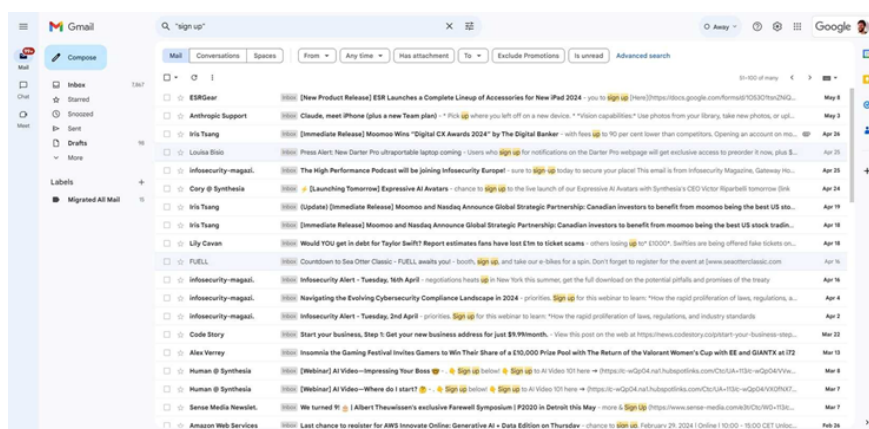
Gmail

"sign up"

Away

Google

Mail

Chat

Meet

Compose

Inbox 7,967

Starred

Snoozed

Sent

Drafts 16

More

Labels

Migrated All Mail

Mail Conversations Spaces

From Any time Has attachment To Exclude Promotions Is unread Advanced search

51–100 of many

ESRGear Inbox [New Product Release] ESR Launches a Complete Lineup of Accessories for New iPad 2024 - you to sign up [Here](https://docs.google.com/forms/d/1OS30ftsnZNiQ... May 8

Anthropic Support Inbox Claude, meet iPhone (plus a new Team plan) - * Pick up where you left off on a new device. * Vision capabilities* Use photos from your library, take new photos, or upl... May 3

Iris Tsang Inbox [Immediate Release] Moomoo Wins "Digital CX Awards 2024" by The Digital Banker - with fees up to 90 per cent lower than competitors. Opening an account on mo... Apr 26

Louisa Bisio Inbox Press Alert: New Darter Pro ultraportable laptop coming - Users who sign up for notifications on the Darter Pro webpage will get exclusive access to preorder it now, plus $... Apr 25

infosecurity-magazi. Inbox The High Performance Podcast will be joining Infosecurity Europe! - sure to sign up today to secure your place! This email is from Infosecurity Magazine, Gateway Ho... Apr 25

Cory @ Synthesia Inbox ⚡ [Launching Tomorrow] Expressive AI Avatars - chance to sign up to the live launch of our Expressive AI Avatars with Synthesia's CEO Victor Riparbelli tomorrow (link Apr 24

Iris Tsang Inbox (Update) [Immediate Release] Moomoo and Nasdaq Announce Global Strategic Partnership: Canadian investors to benefit from moomoo being the best US sto... Apr 18

Iris Tsang Inbox [Immediate Release] Moomoo and Nasdaq Announce Global Strategic Partnership: Canadian investors to benefit from moomoo being the best US stock tradin... Apr 18

Lily Cavan Inbox Would YOU get in debt for Taylor Swift? Report estimates fans have lost £1m to ticket scams - others losing up to* £1000*. Swifties are being offered fake tickets on... Apr 18

FUELL Inbox Countdown to Sea Otter Classic - FUELL awaits you! - booth, sign up, and take our e-bikes for a spin. Don't forget to register for the event at [www.seaotterclassic.com Apr 16

infosecurity-magazi. Inbox Infosecurity Alert - Tuesday, 16th April - negotiations heats up in New York this summer, get the full download on the potential pitfalls and promises of the treaty Apr 16

infosecurity-magazi. Inbox Navigating the Evolving Cybersecurity Compliance Landscape in 2024 - priorities. Sign up for this webinar to learn: *How the rapid proliferation of laws, regulations, a... Apr 6

infosecurity-magazi. Inbox Infosecurity Alert - Tuesday, 2nd April - priorities. Sign up for this webinar to learn: *How the rapid proliferation of laws, regulations, and industry standards Apr 2

Code Story Inbox Start your business, Step 1: Get your new business address for just $9.99/month. - View this post on the web at https://news.codestory.co/p/start-your-business-step... Mar 22

Alex Verrey Inbox Insomnia the Gaming Festival Invites Gamers to Win Their Share of a £10,000 Prize Pool with The Return of the Valorant Women's Cup with EE and GIANTX at I72 Mar 13

Human @ Synthesia Inbox [Webinar] AI Video—Impressing Your Boss 👉 Sign up below! 👉 Sign Up to AI Video 101 here → [https://c-wQp04.na1.hubspotlinks.com/Ctc/UA+113/c-wQp04/VV... Mar 8

Human @ Synthesia Inbox [Webinar] AI Video—Where do I start? 🤔 - 👉 Sign up below! 👉 Sign Up to AI Video 101 here → [https://c-wQp04.na1.hubspotlinks.com/Ctc/UA+113/c-wQp04/VXGfNX7... Mar 7

Sense Media Newslet. Inbox We turned 9! 🎂 | Albert Theuwissen's exclusive Farewell Symposium | P2020 in Detroit this May - more & Sign Up (https://www.sense-media.com/e3t/Ctc/W0+113/c... Mar 7

Amazon Web Services Inbox Last chance to register for AWS Innovate Online: Generative AI + Data Edition on Thursday - chance to sign up. Thursday, February 29, 2024 | Online | 10:00 – 15:00 CET Unloc... Feb 26